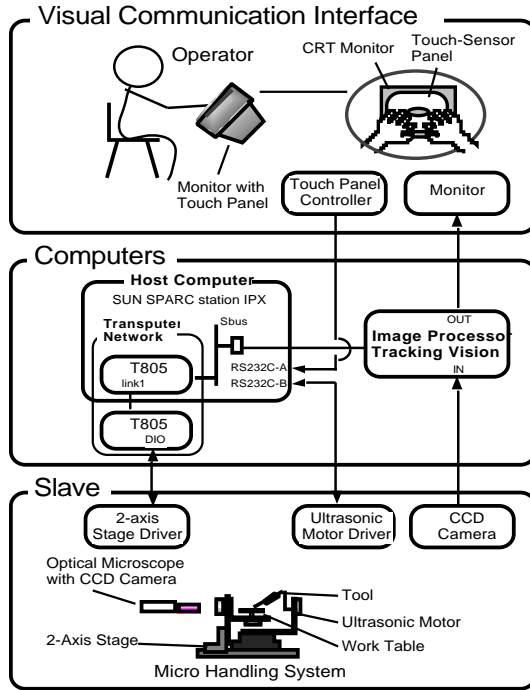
Visual Communication Interface

Operator

CRT Monitor

Touch-Sensor Panel

Monitor with Touch Panel

Touch Panel Controller

Monitor

Computers

Host Computer

SUN SPARC station IPX

Transputer Network

Sbus

T805

link1

RS232C-A

RS232C-B

T805

DIO

OUT

Image Processor Tracking Vision

IN

Slave

2-axis Stage Driver

Ultrasonic Motor Driver

CCD Camera

Optical Microscope with CCD Camera

Tool

Ultrasonic Motor

2-Axis Stage

Work Table

Micro Handling System